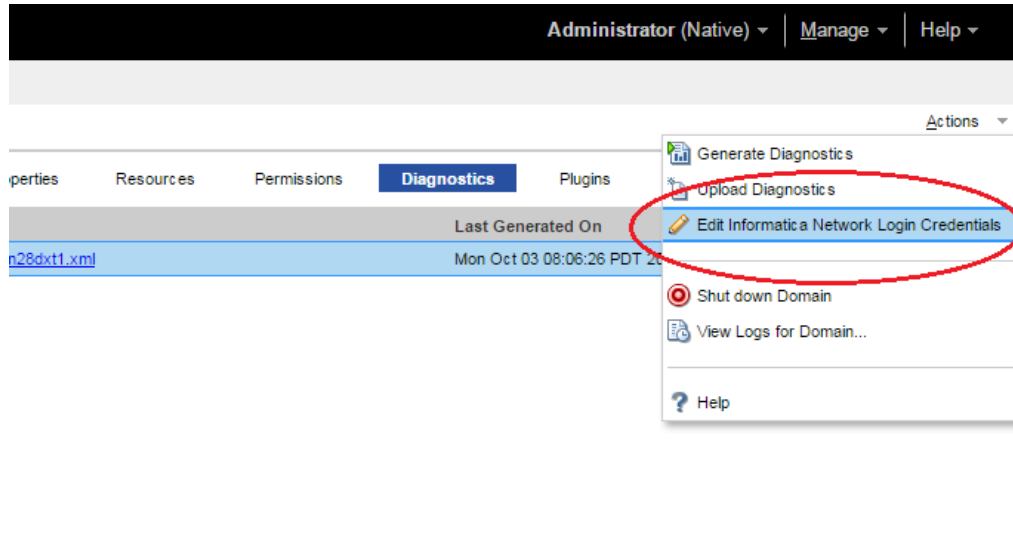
Administrator (Native) ▾ | Manage ▾ | Help ▾

Actions ▾

perties Resources Permissions Diagnostics Plugins

Last Generated On

n28dxt1.xml Mon Oct 03 08:06:26 PDT 2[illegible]

Generate Diagnostics
Upload Diagnostics
Edit Informatica Network Login Credentials
Shut down Domain
View Logs for Domain...
Help